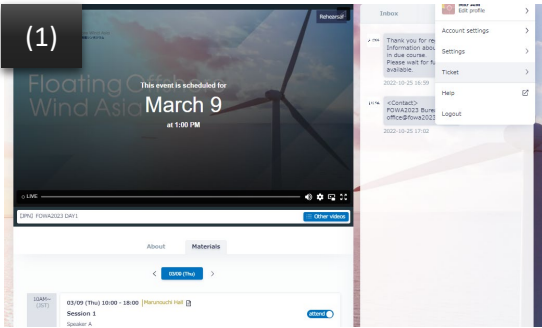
(1)

Rehearsal

Floating Offshore Wind Asia

This event is scheduled for

March 9

at 1:00 PM

LIVE

[JPN] FOWA2023 DAY1

Other videos

About

Materials

03/09 (Thu)

10AM~ (JST)

03/09 (Thu) 10:00 - 18:00 |Marunouchi Hall

Session 1

Speaker A

attend

Inbox

Thank you for re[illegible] Information abou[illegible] in due course. Please wait for fu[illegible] available.

2022-10-25 16:59

<Contact> FOWA2023 Bure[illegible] office@fowa2023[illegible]

2022-10-25 17:02

Edit profile

Account settings

Settings

Ticket

Help

Logout